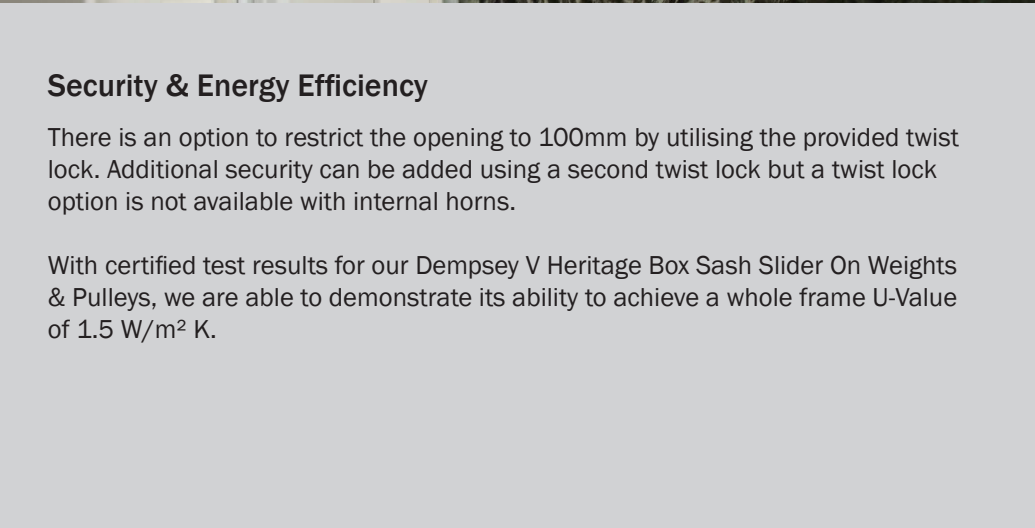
Security & Energy Efficiency

There is an option to restrict the opening to 100mm by utilising the provided twist lock. Additional security can be added using a second twist lock but a twist lock option is not available with internal horns.

With certified test results for our Dempsey V Heritage Box Sash Slider On Weights & Pulleys, we are able to demonstrate its ability to achieve a whole frame U-Value of 1.5 W/m$^2$ K.